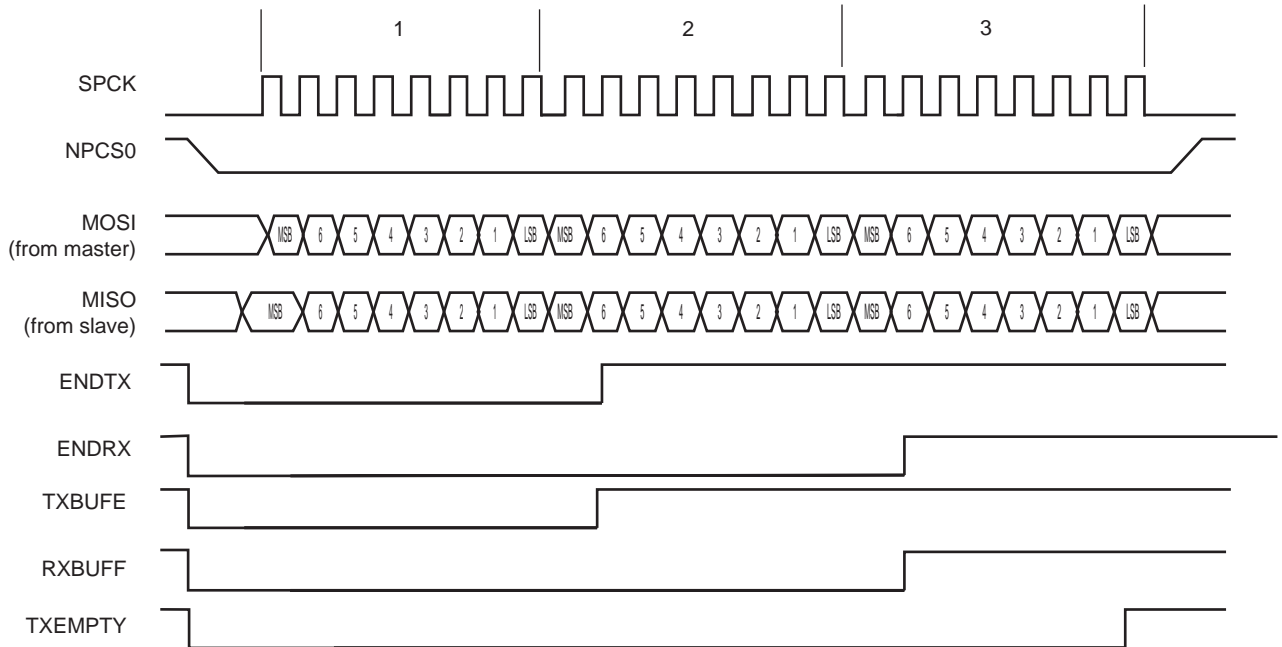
1
2
3

SPCK

NPCS0

MOSI (from master)

MSB 6 5 4 3 2 1 LSB MSB 6 5 4 3 2 1 LSB MSB 6 5 4 3 2 1 LSB

MISO (from slave)

MSB 6 5 4 3 2 1 LSB MSB 6 5 4 3 2 1 LSB MSB 6 5 4 3 2 1 LSB

ENDTX

ENDRX

TXBUFE

RXBUFF

TXEMPTY